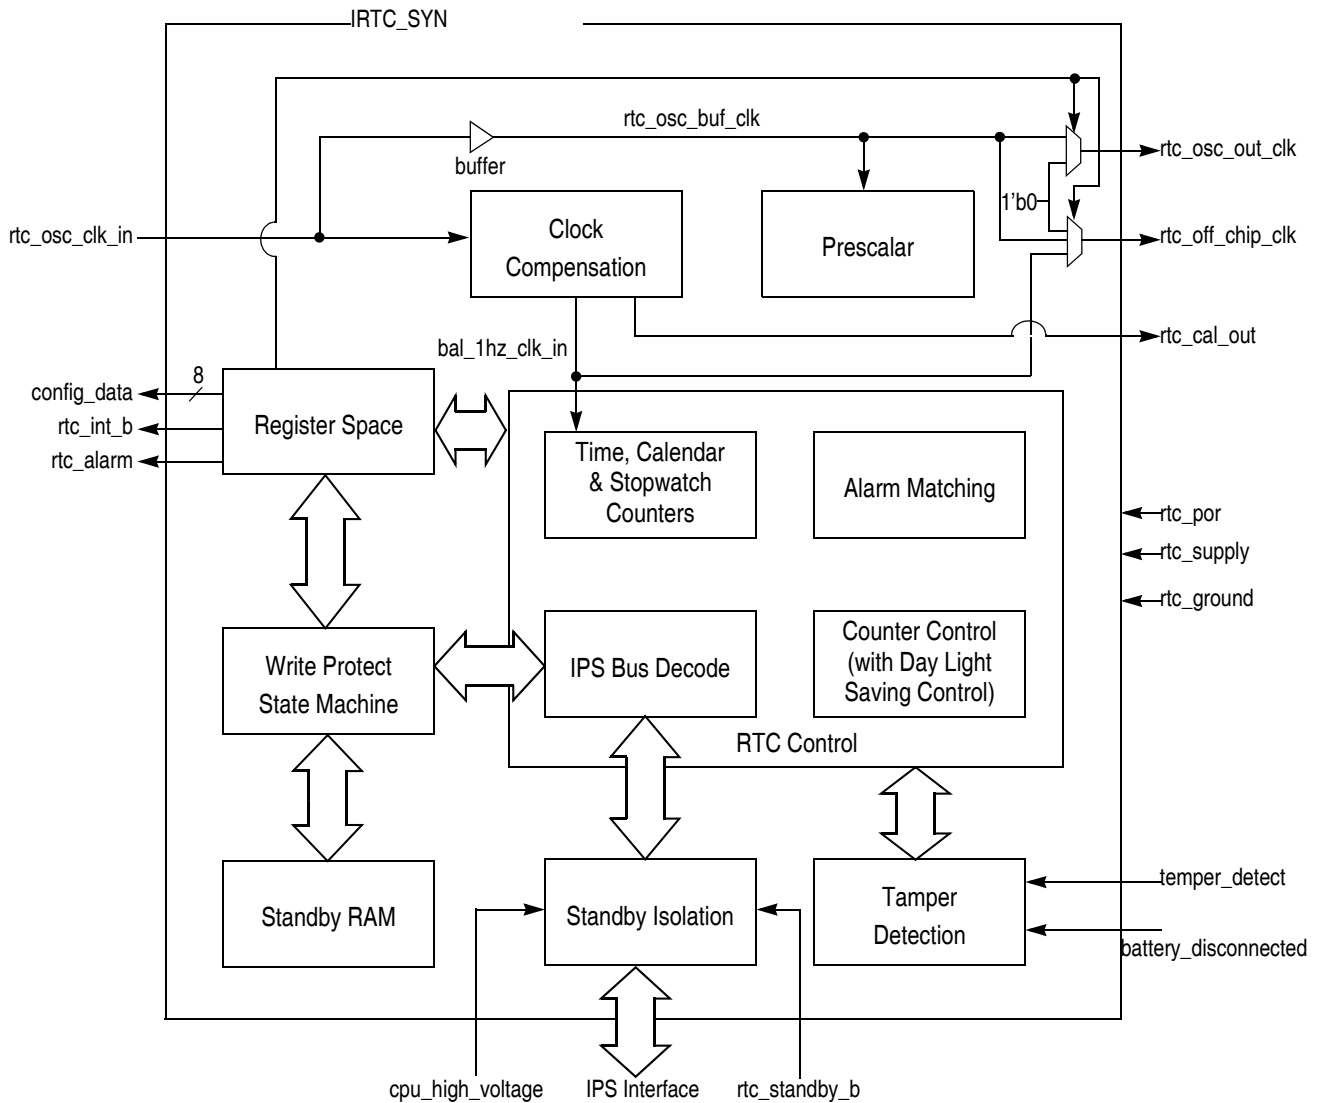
IRTC_SYN

rtc_osc_buf_clk

buffer

rtc_osc_out_clk

1'b0

rtc_off_chip_clk

rtc_osc_clk_in

Clock Compensation

Prescalar

rtc_cal_out

bal_1hz_clk_in

8

config_data

rtc_int_b

rtc_alarm

Register Space

Time, Calendar & Stopwatch Counters

Alarm Matching

rtc_por

rtc_supply

rtc_ground

Write Protect State Machine

IPS Bus Decode

Counter Control (with Day Light Saving Control)

RTC Control

Standby RAM

Standby Isolation

Tamper Detection

temper_detect

battery_disconnected

cpu_high_voltage

IPS Interface

rtc_standby_b